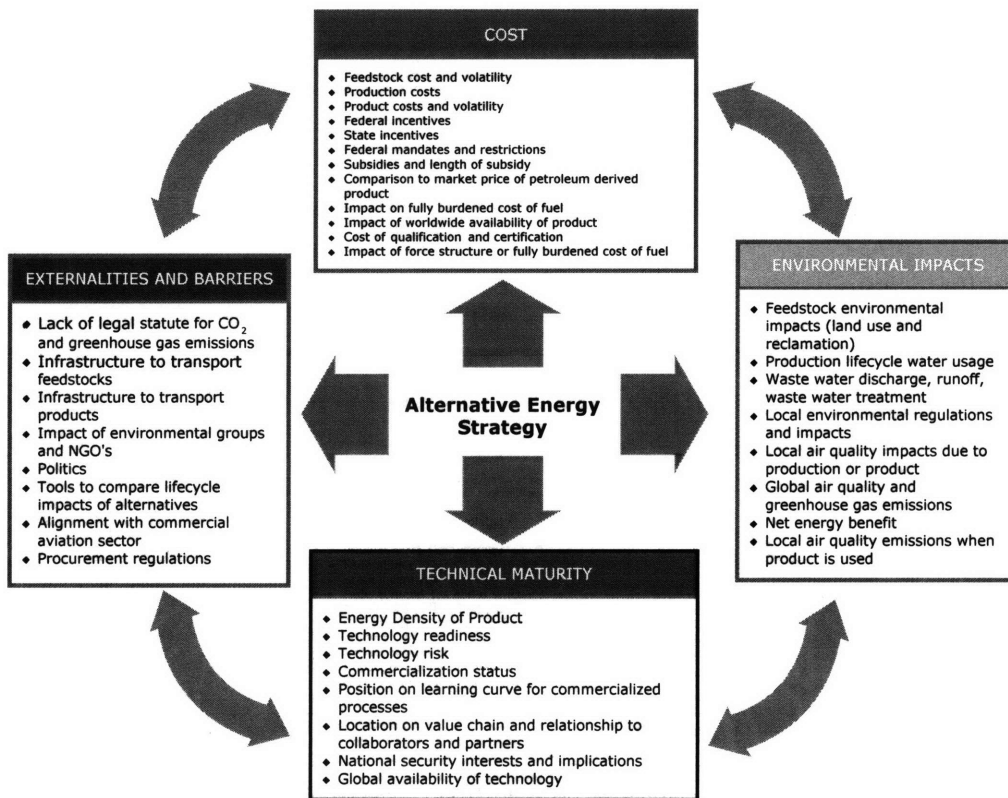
COST

- Feedstock cost and volatility
- Production costs
- Product costs and volatility
- Federal incentives
- State incentives
- Federal mandates and restrictions
- Subsidies and length of subsidy
- Comparison to market price of petroleum derived product
- Impact on fully burdened cost of fuel
- Impact of worldwide availability of product
- Cost of qualification and certification
- Impact of force structure or fully burdened cost of fuel

EXTERNALITIES AND BARRIERS

- Lack of legal statute for $CO_2$ and greenhouse gas emissions
- Infrastructure to transport feedstocks
- Infrastructure to transport products
- Impact of environmental groups and NGO's
- Politics
- Tools to compare lifecycle impacts of alternatives
- Alignment with commercial aviation sector
- Procurement regulations

Alternative Energy Strategy

ENVIRONMENTAL IMPACTS

- Feedstock environmental impacts (land use and reclamation)
- Production lifecycle water usage
- Waste water discharge, runoff, waste water treatment
- Local environmental regulations and impacts
- Local air quality impacts due to production or product
- Global air quality and greenhouse gas emissions
- Net energy benefit
- Local air quality emissions when product is used

TECHNICAL MATURITY

- Energy Density of Product
- Technology readiness
- Technology risk
- Commercialization status
- Position on learning curve for commercialized processes
- Location on value chain and relationship to collaborators and partners
- National security interests and implications
- Global availability of technology